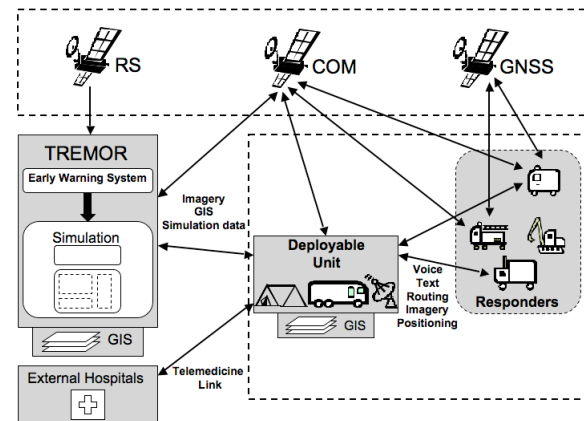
RS

COM

GNSS

TREMOR

Early Warning System

Simulation

GIS

Imagery
GIS
Simulation data

Deployable Unit

GIS

Voice
Text
Routing
Imagery
Positioning

Responders

External Hospitals

Telemedicine Link